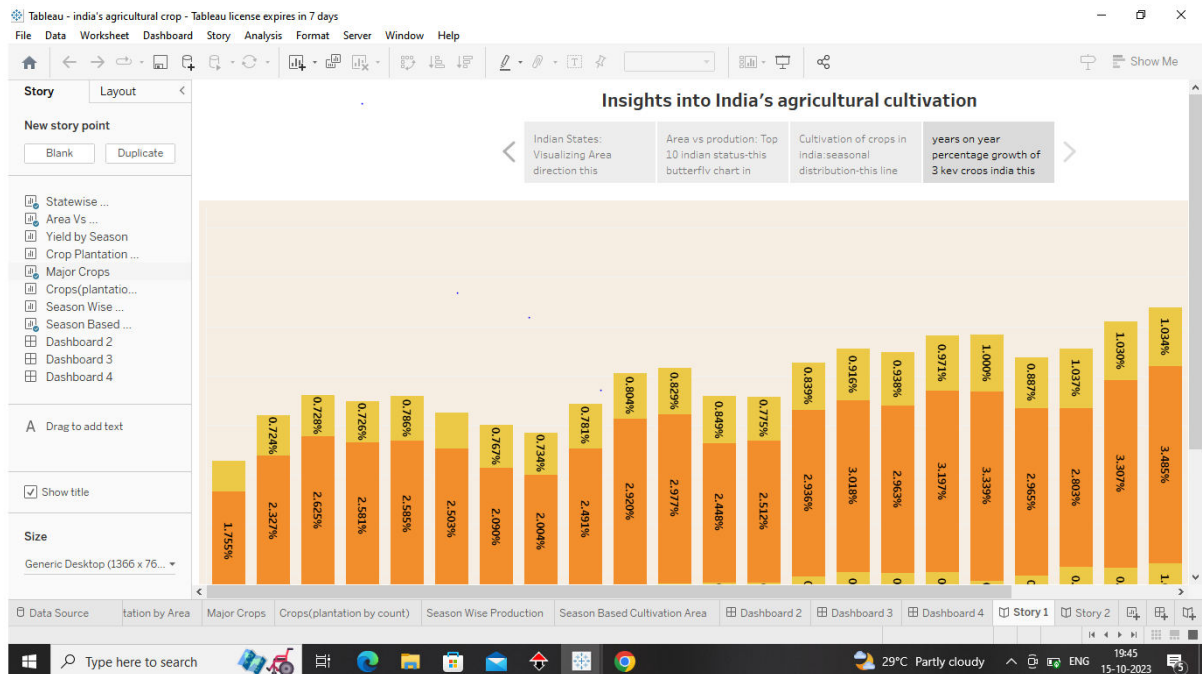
Tableau - india's agricultural crop - Tableau license expires in 7 days

File Data Worksheet Dashboard Story Analysis Format Server Window Help

Show Me

Story Layout

New story point

Blank Duplicate

Statewise ...
Area Vs ...
Yield by Season
Crop Plantation ...
Major Crops
Crops(plantatio...
Season Wise ...
Season Based ...
Dashboard 2
Dashboard 3
Dashboard 4

Drag to add text

Show title

Size

Generic Desktop (1366 x 76...

Insights into India's agricultural cultivation

Indian States: Visualizing Area direction this

Area vs prodution: Top 10 indian status-this butterfly chart in

Cultivation of crops in india:seasonal distribution-this line

years on year percentage growth of 3 kev crops india this

1.755%
0.724%
2.327%
0.728%
2.625%
0.726%
2.581%
0.786%
2.585%
2.503%
0.767%
2.090%
0.734%
2.004%
0.781%
2.491%
0.804%
2.920%
0.829%
2.977%
0.849%
2.448%
0.775%
2.512%
0.839%
2.936%
0.916%
3.018%
0.938%
2.963%
0.971%
3.197%
1.000%
3.339%
0.887%
2.965%
1.037%
2.803%
1.030%
3.307%
1.034%
3.485%

Data Source | tation by Area | Major Crops | Crops(plantation by count) | Season Wise Production | Season Based Cultivation Area | Dashboard 2 | Dashboard 3 | Dashboard 4 | Story 1 | Story 2

Type here to search

29°C Partly cloudy ENG 19:45 15-10-2023